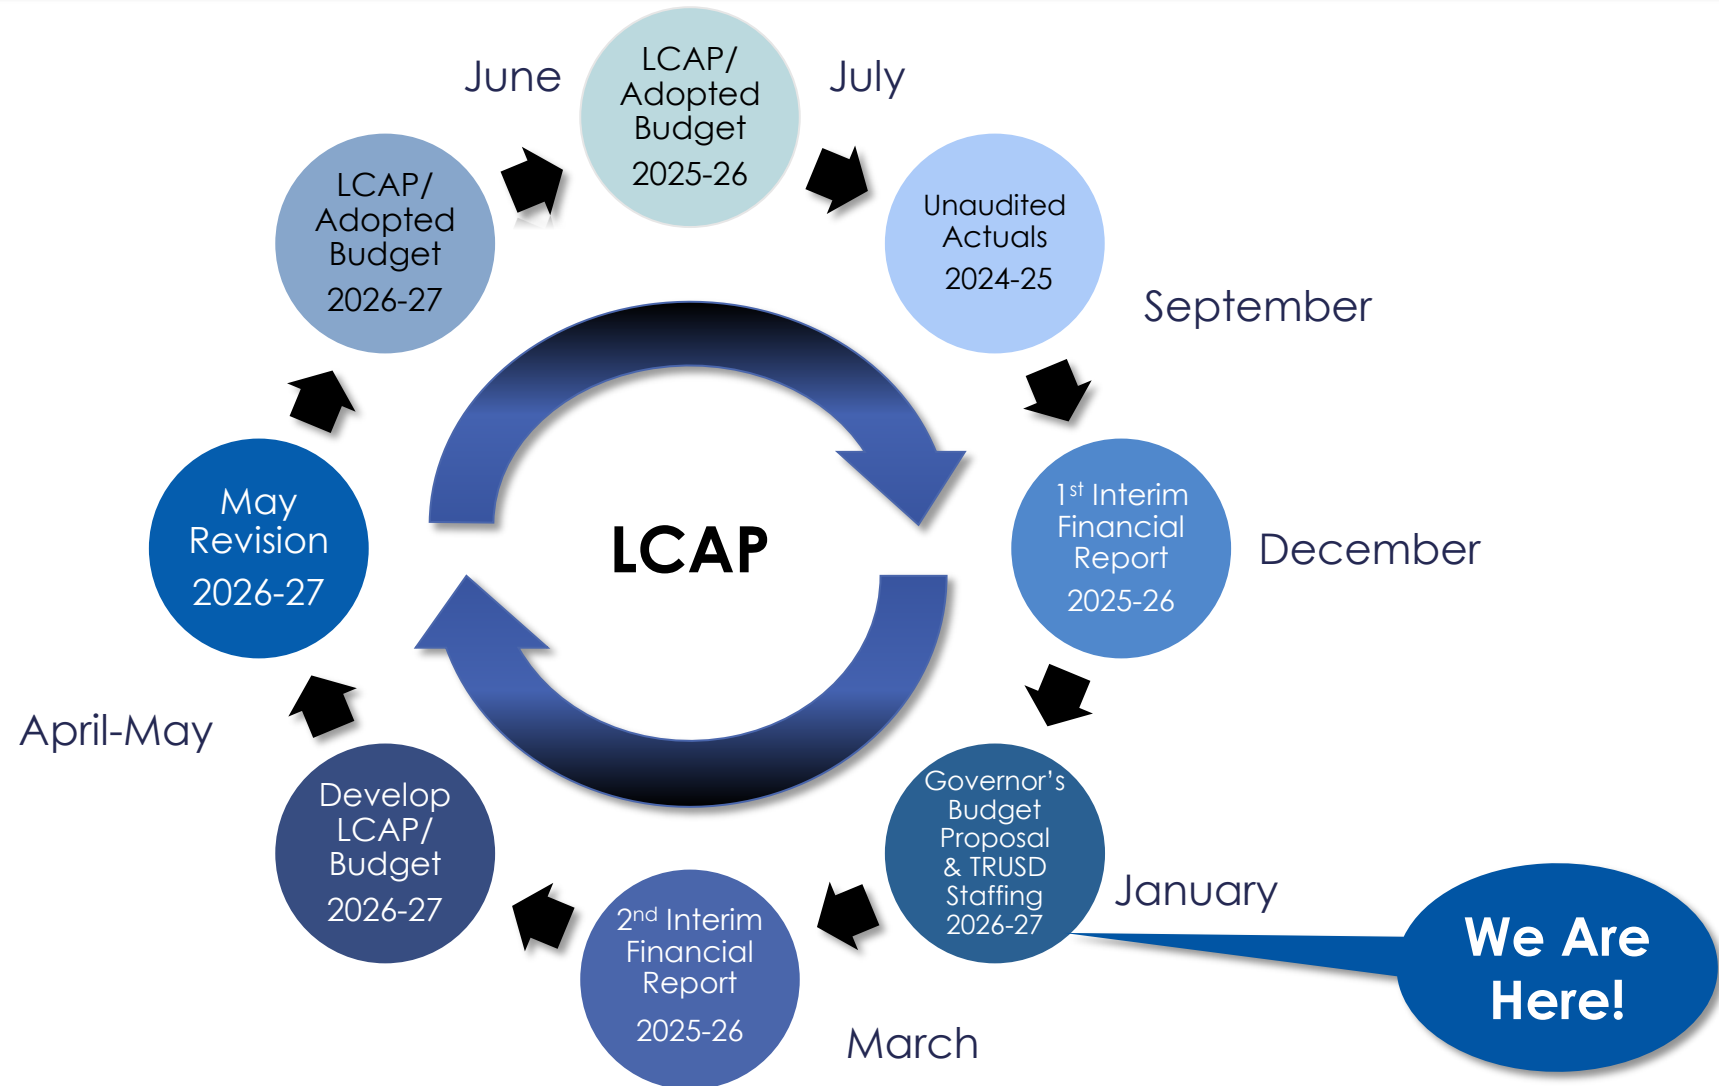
June

LCAP/ Adopted Budget 2025-26

July

Unaudited Actuals 2024-25

September

1$^{st}$ Interim Financial Report 2025-26

December

Governor's Budget Proposal & TRUSD Staffing 2026-27

January

We Are Here!

2$^{nd}$ Interim Financial Report 2025-26

March

Develop LCAP/ Budget 2026-27

April-May

May Revision 2026-27

LCAP/ Adopted Budget 2026-27

LCAP